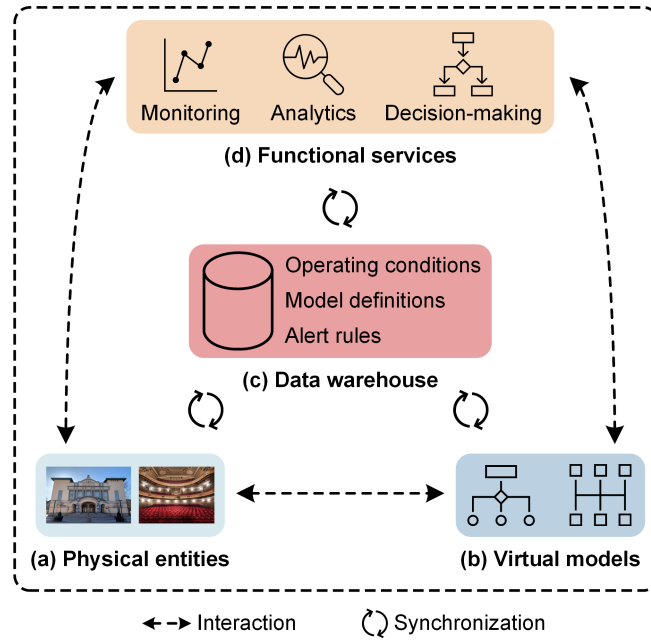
Monitoring Analytics Decision-making

(d) Functional services

Operating conditions
Model definitions
Alert rules

(c) Data warehouse

(a) Physical entities

(b) Virtual models

Interaction Synchronization